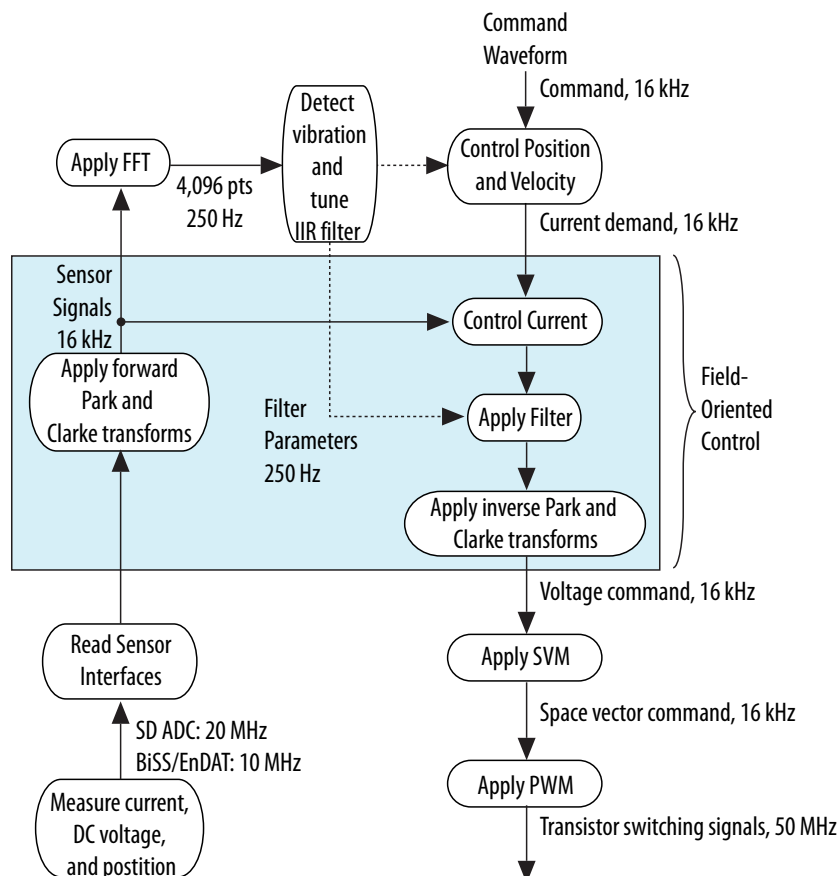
Command Waveform

Command, 16 kHz

Apply FFT

4,096 pts 250 Hz

Detect vibration and tune IIR filter

Control Position and Velocity

Current demand, 16 kHz

Sensor Signals 16 kHz

Control Current

Apply forward Park and Clarke transforms

Filter Parameters 250 Hz

Apply Filter

Field-Oriented Control

Apply inverse Park and Clarke transforms

Voltage command, 16 kHz

Read Sensor Interfaces

Apply SVM

Space vector command, 16 kHz

SD ADC: 20 MHz
BiSS/EnDAT: 10 MHz

Apply PWM

Measure current, DC voltage, and postition

Transistor switching signals, 50 MHz